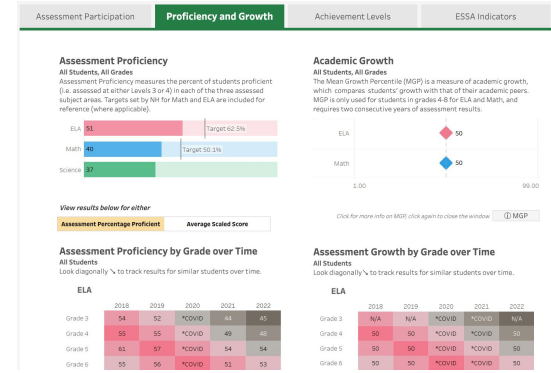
Assessment Participation | Proficiency and Growth | Achievement Levels | ESSA Indicators

Assessment Proficiency
All Students, All Grades
Assessment Proficiency measures the percent of students proficient (i.e. assessed at either Levels 3 or 4) in each of the three assessed subject areas. Targets set by NH for Math and ELA are included for reference (where applicable).

ELA 51 Target 62.5%
Math 40 Target 50.1%
Science 37

View results below for either
Assessment Percentage Proficient | Average Scaled Score

Academic Growth
All Students, All Grades
The Mean Growth Percentile (MGP) is a measure of academic growth, which compares students' growth with that of their academic peers. MGP is only used for students in grades 4-8 for ELA and Math, and requires two consecutive years of assessment results.

ELA 50
Math 50
1.00 99.00

Click for more info on MGP, click again to close the window. ⓘ MGP

Assessment Proficiency by Grade over Time
All Students
Look diagonally ↘ to track results for similar students over time.

ELA

| | 2018 | 2019 | 2020 | 2021 | 2022 |
|---|---|---|---|---|---|
| Grade 3 | 54 | 52 | *COVID | 44 | 45 |
| Grade 4 | 55 | 55 | *COVID | 49 | 48 |
| Grade 5 | 61 | 57 | *COVID | 54 | 54 |
| Grade 6 | 55 | 56 | *COVID | 51 | 53 |

Assessment Growth by Grade over Time
All Students
Look diagonally ↘ to track results for similar students over time.

ELA

| | 2018 | 2019 | 2020 | 2021 | 2022 |
|---|---|---|---|---|---|
| Grade 3 | N/A | N/A | *COVID | *COVID | N/A |
| Grade 4 | 50 | 50 | *COVID | *COVID | 50 |
| Grade 5 | 50 | 50 | *COVID | *COVID | 50 |
| Grade 6 | 50 | 50 | *COVID | *COVID | 50 |